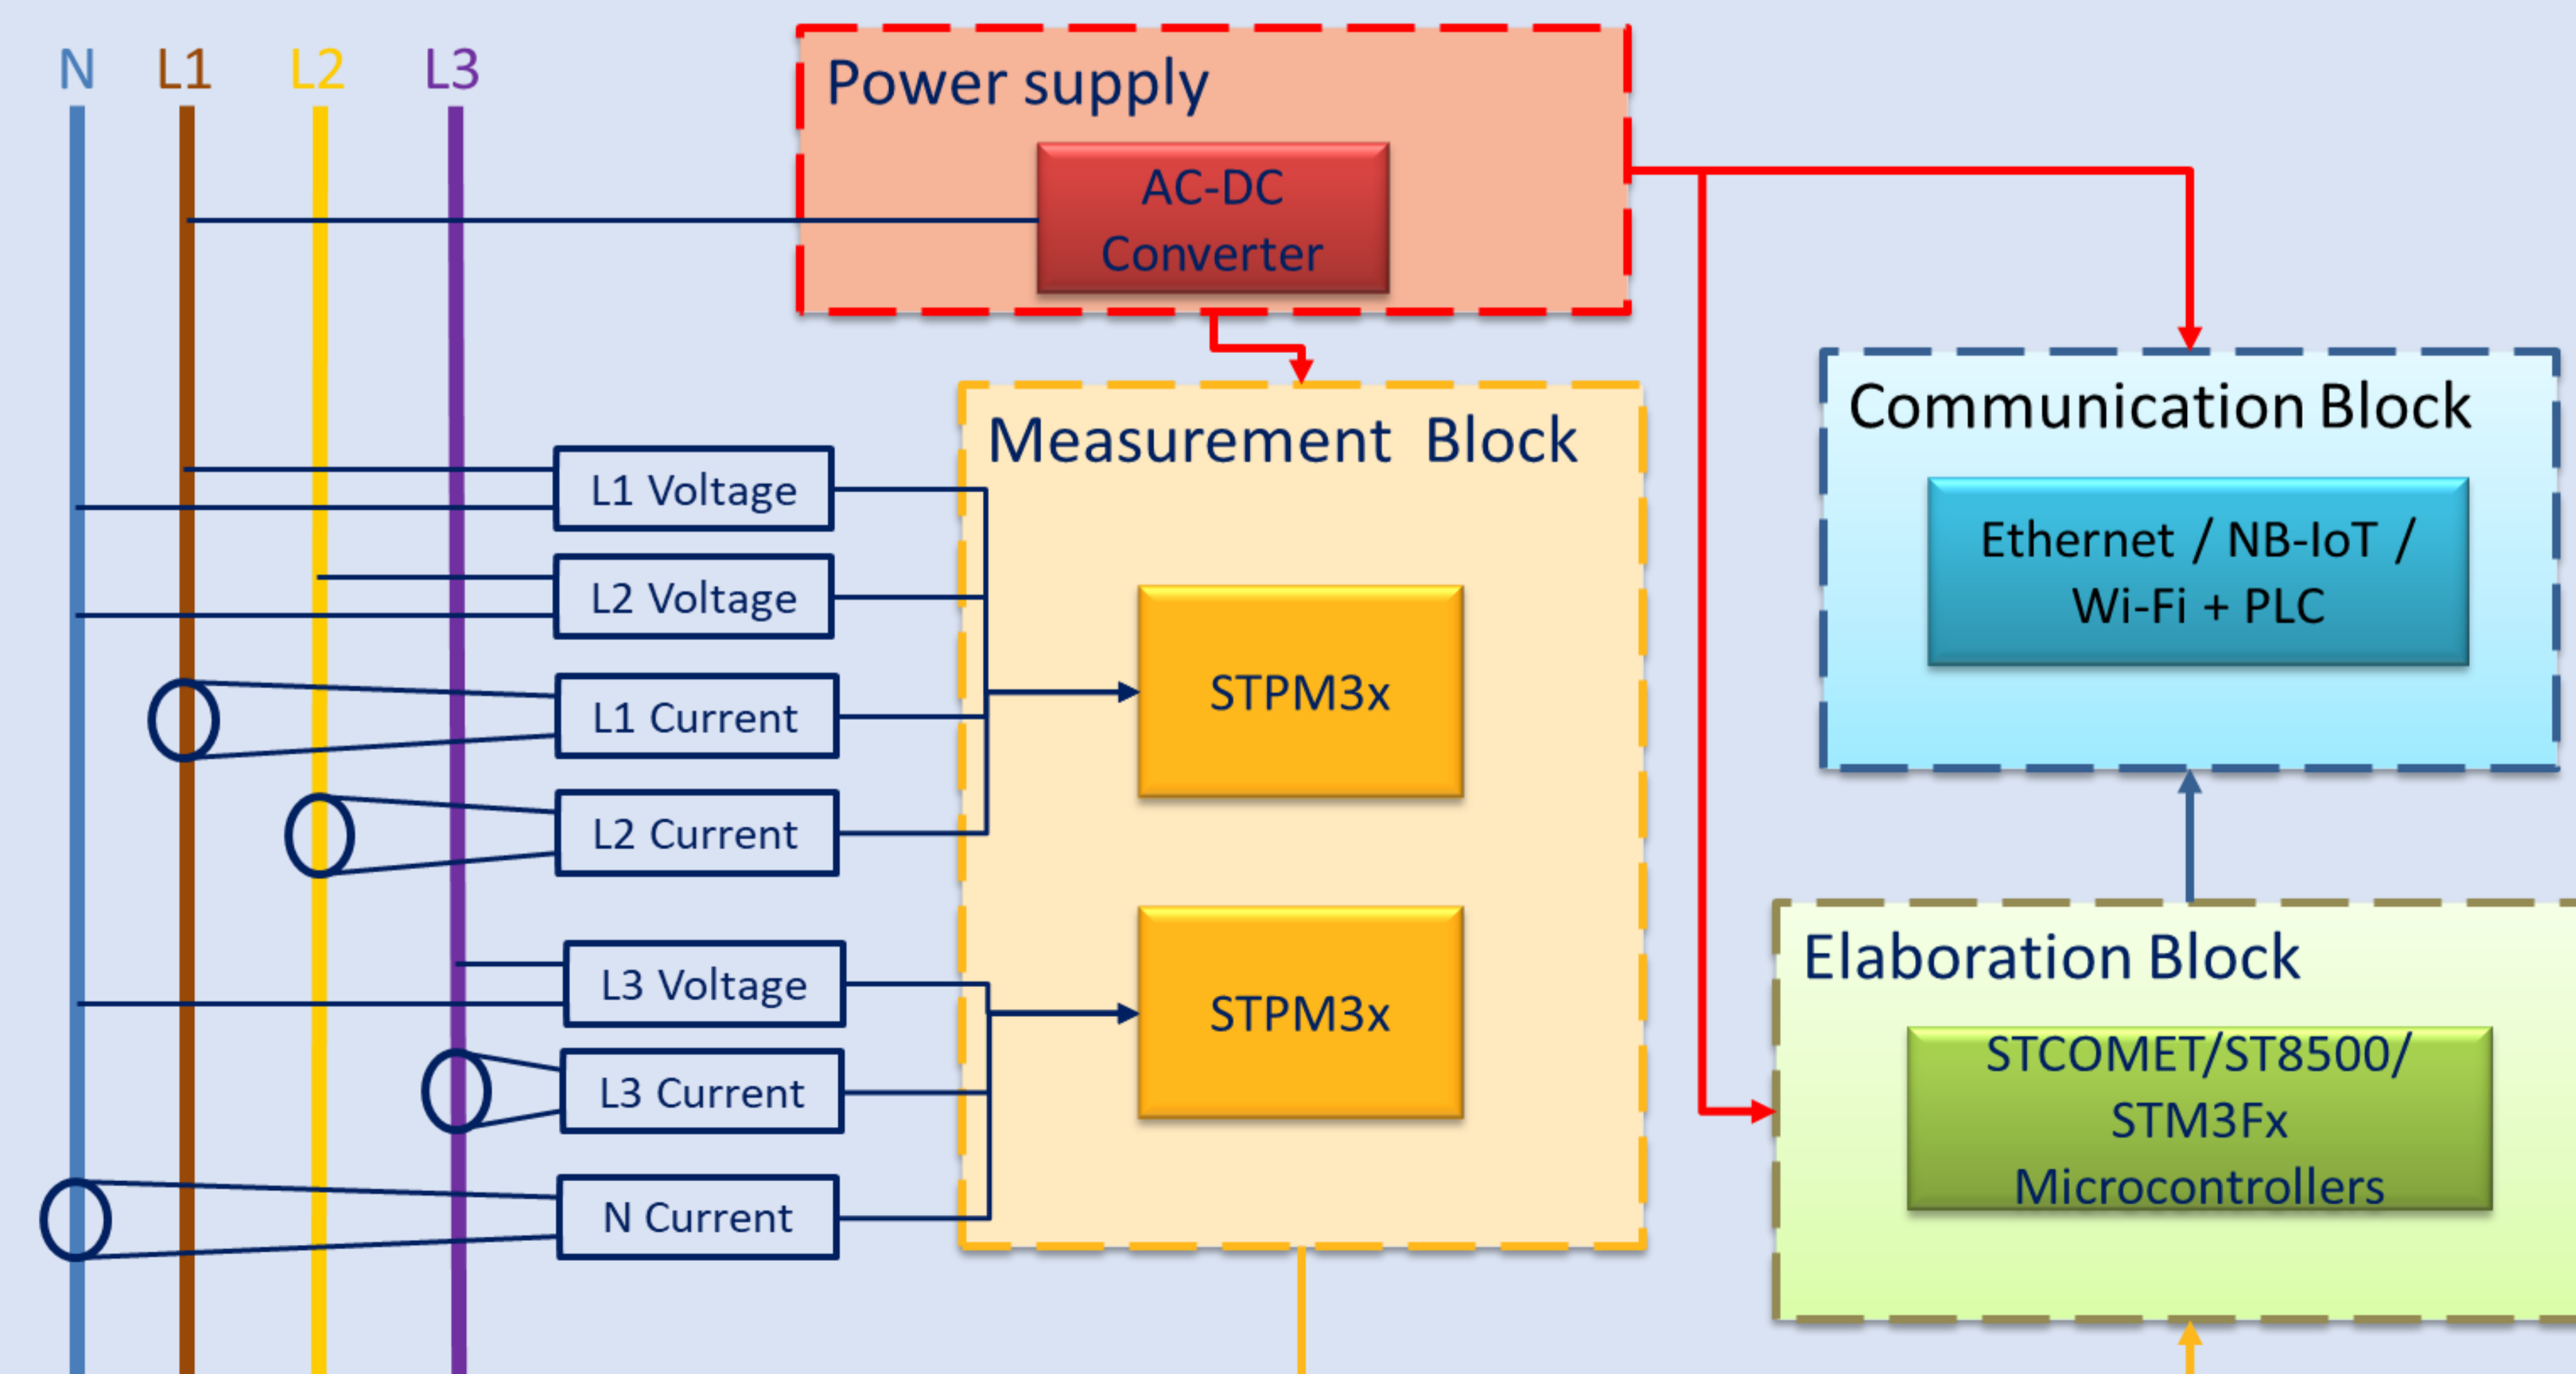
N L1 L2 L3

Power supply

AC-DC Converter

Communication Block

Ethernet / NB-IoT / Wi-Fi + PLC

Measurement Block

L1 Voltage

L2 Voltage

L1 Current

L2 Current

STPM3x

L3 Voltage

L3 Current

N Current

STPM3x

Elaboration Block

STCOMET/ST8500/ STM3Fx Microcontrollers